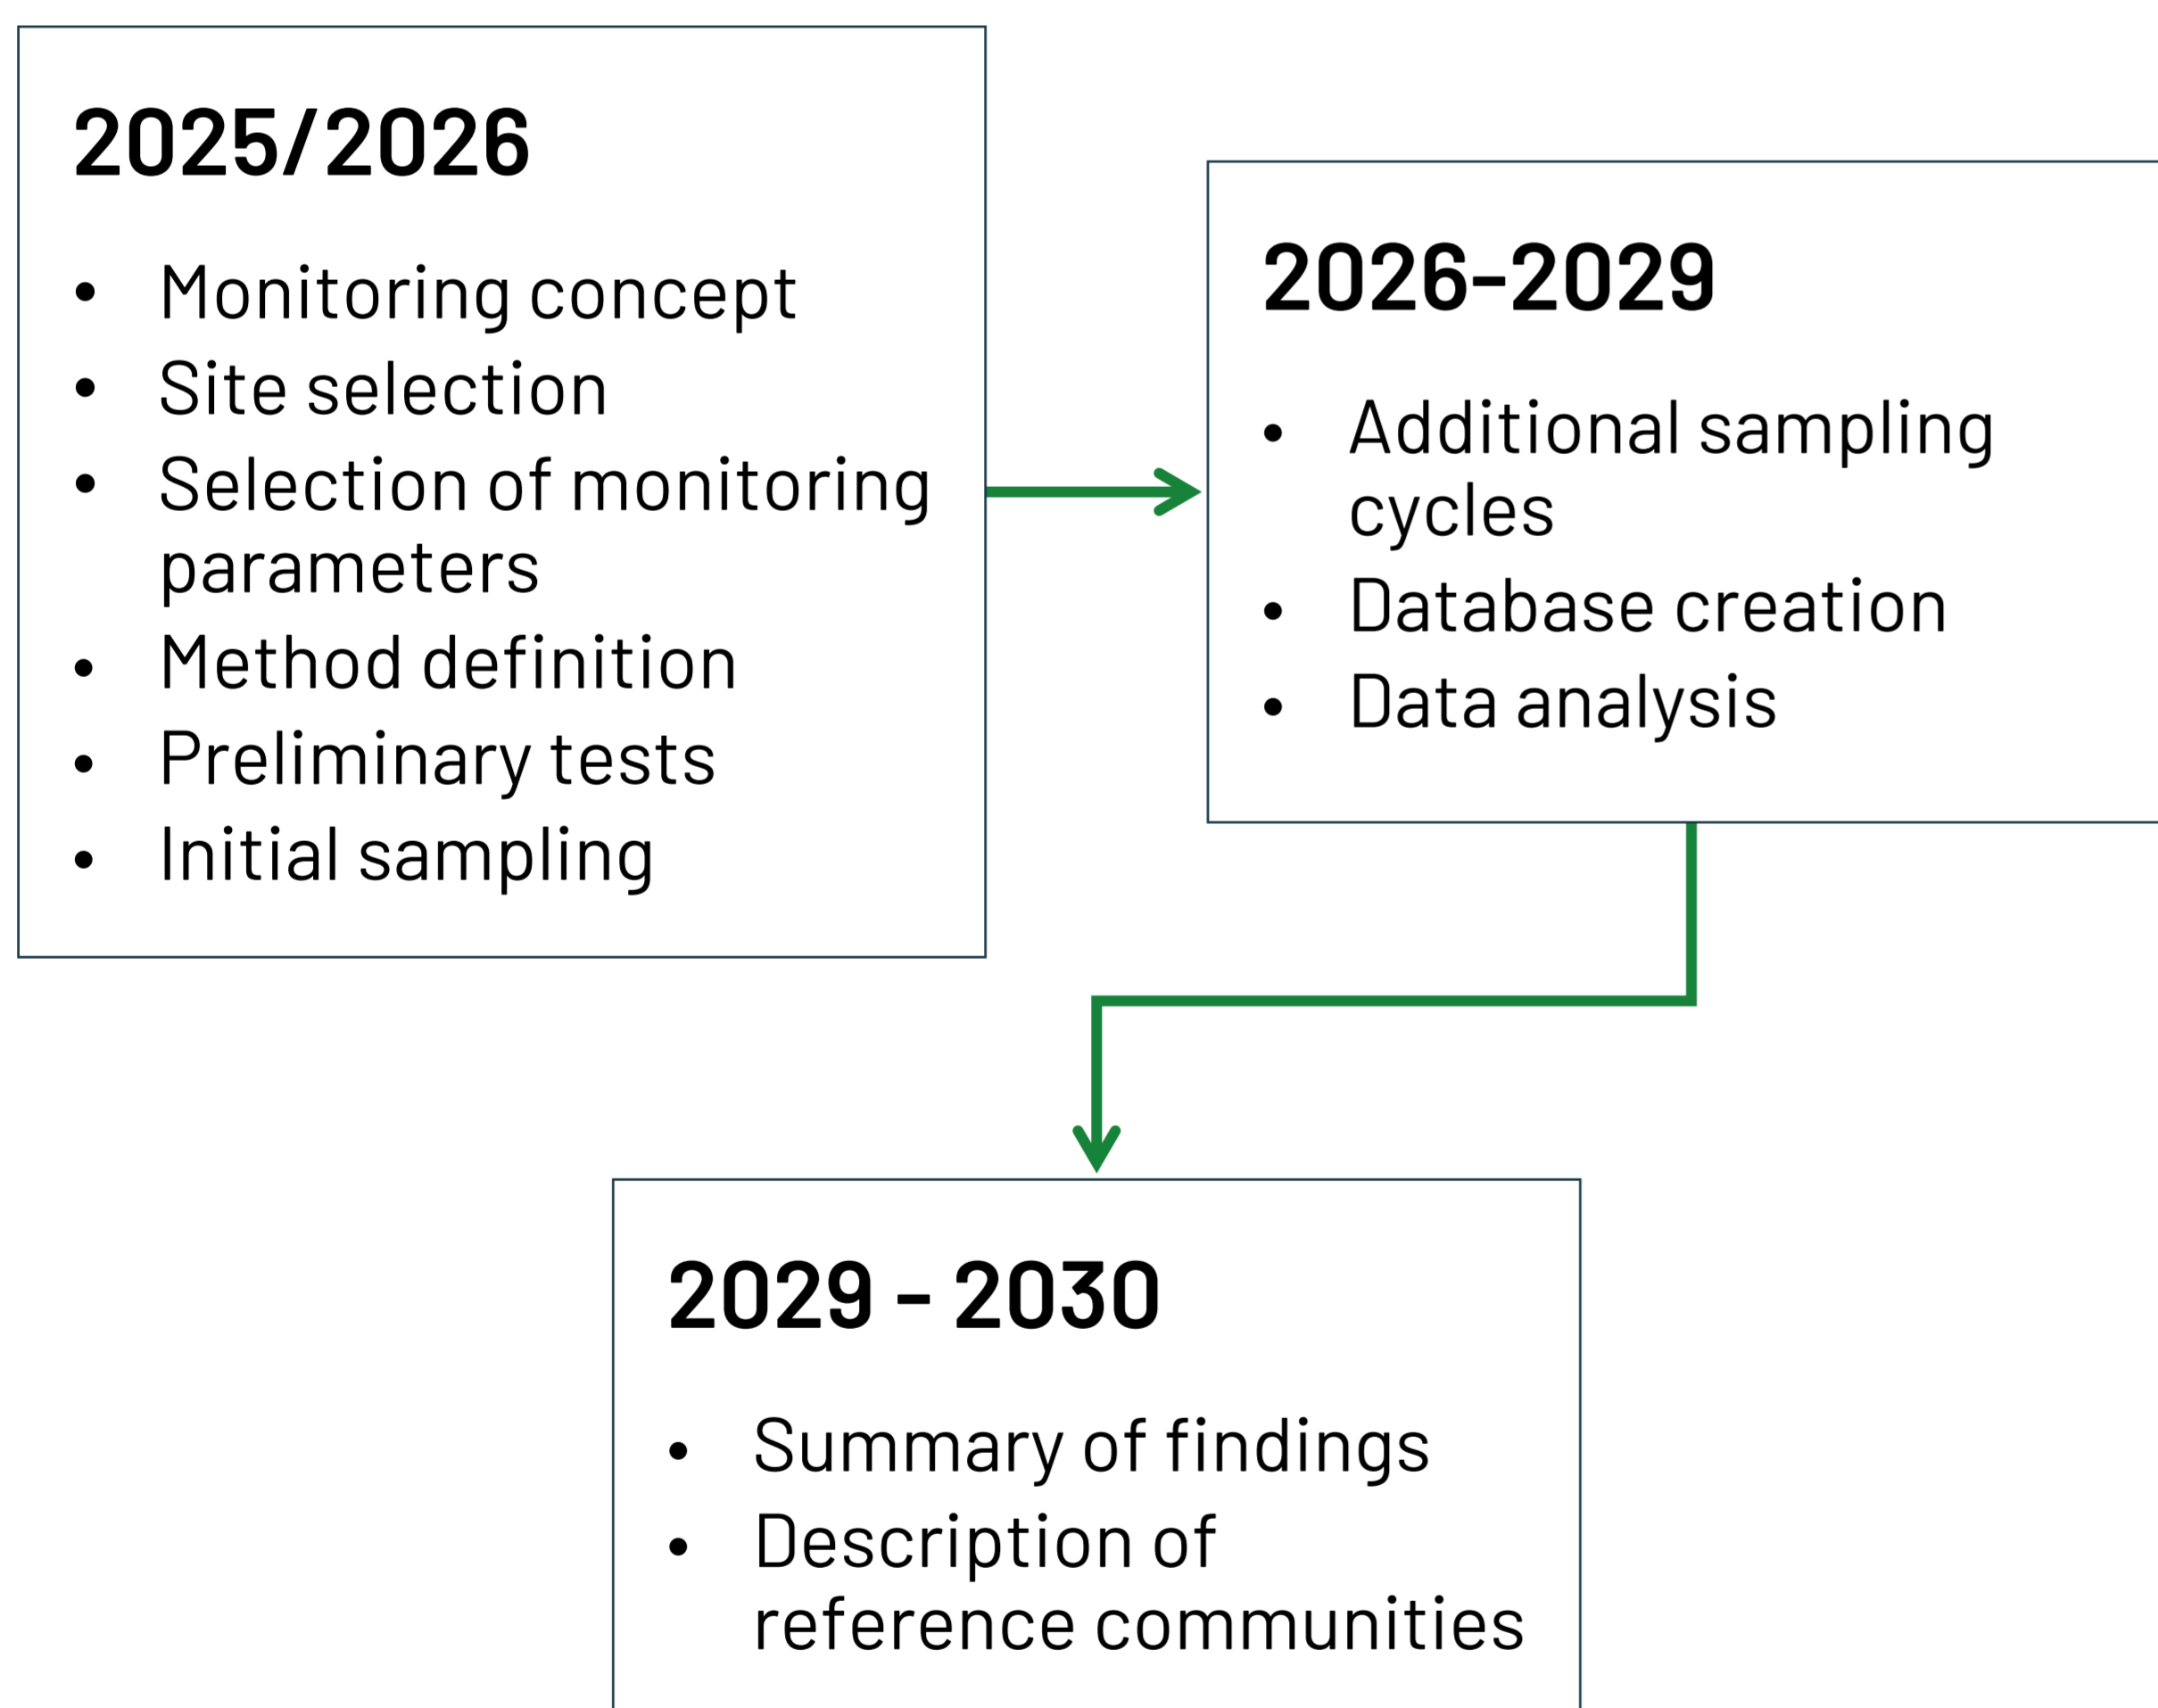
2025/2026

- Monitoring concept
- Site selection
- Selection of monitoring parameters
- Method definition
- Preliminary tests
- Initial sampling

2026-2029

- Additional sampling cycles
- Database creation
- Data analysis

2029 - 2030

- Summary of findings
- Description of reference communities